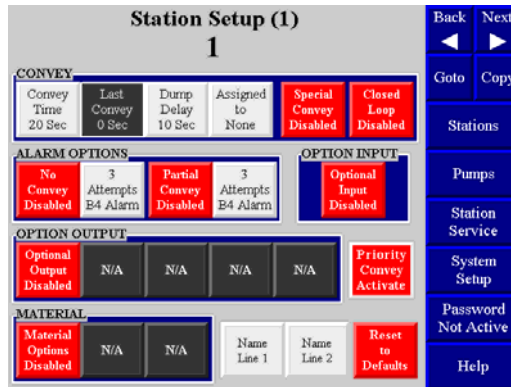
Station Setup (1)
1

CONVEY
Convey Time 20 Sec
Last Convey 0 Sec
Dump Delay 10 Sec
Assigned to None
Special Convey Disabled
Closed Loop Disabled

ALARM OPTIONS
No Convey Disabled
3 Attempts B4 Alarm
Partial Convey Disabled
3 Attempts B4 Alarm

OPTION INPUT
Optional Input Disabled

OPTION OUTPUT
Optional Output Disabled
N/A
N/A
N/A
N/A
Priority Convey Activate

MATERIAL
Material Options Disabled
N/A
N/A
Name Line 1
Name Line 2
Reset to Defaults

Back ◄
Next ►
Goto
Copy
Stations
Pumps
Station Service
System Setup
Password Not Active
Help